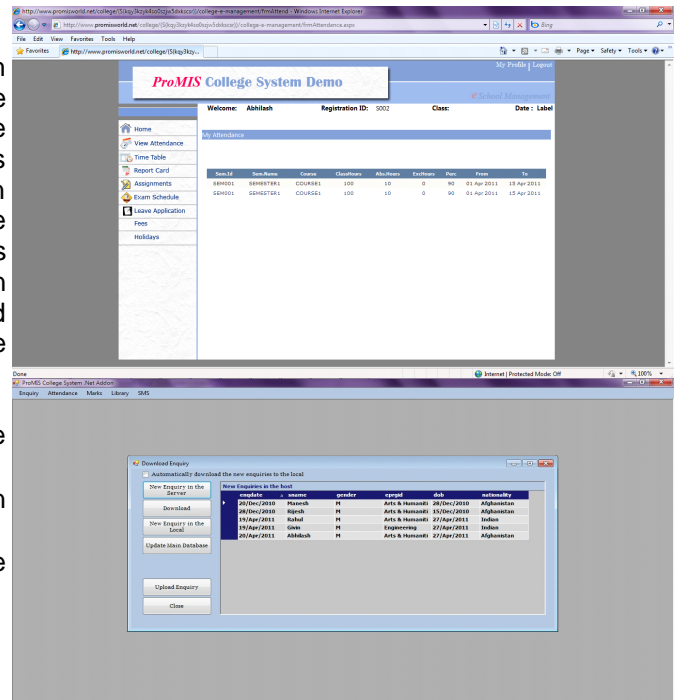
http://www.promisworld.net/college/(S(kqy3kzyMxx0szjw5dbkscsr))/college-e-management/frmAttendance.aspx - Windows Internet Explorer

http://www.promisworld.net/college/(S(kqy3kzyMxx0szjw5dbkscsr))/college-e-management/frmAttendance.aspx

Bing

File Edit View Favorites Tools Help

Favorites

http://www.promisworld.net/college/(S(kqy3kzy...

Page Safety Tools

My Profile | Logout

ProMIS College System Demo

e School Management

Welcome: Abhilash Registration ID: S002 Class: Date : Label

Home
View Attendance
Time Table
Report Card
Assignments
Exam Schedule
Leave Application
Fees
Holidays

My Attendance

| Sem.Id | Sem.Name | Course | ClassHours | Abs.Hours | Exc.Hours | Perc | From | To |
|---|---|---|---|---|---|---|---|---|
| SEM001 | SEMESTER1 | COURSE1 | 100 | 10 | 0 | 90 | 01 Apr 2011 | 15 Apr 2011 |
| SEM001 | SEMESTER1 | COURSE1 | 100 | 10 | 0 | 90 | 01 Apr 2011 | 15 Apr 2011 |

Done

Internet | Protected Mode: Off

100%

ProMIS College System .Net Addon

Enquiry Attendance Marks Library SMS

Download Enquiry

Automatically download the new enquiries to the local

New Enquiry in the Server

Download

New Enquiry in the Local

Update Main Database

Upload Enquiry

Close

New Enquiries in the host

| enqdate | sname | gender | epegid | dob | nationality |
|---|---|---|---|---|---|
| 20/Dec/2010 | Manesh | M | Arts & Humaniti | 28/Dec/2010 | Afghanistan |
| 28/Dec/2010 | Rajesh | M | Arts & Humaniti | 15/Dec/2010 | Afghanistan |
| 19/Apr/2011 | Rahul | M | Arts & Humaniti | 27/Apr/2011 | Indian |
| 19/Apr/2011 | Givin | M | Engineering | 27/Apr/2011 | Indian |
| 20/Apr/2011 | Abhilash | M | Arts & Humaniti | 27/Apr/2011 | Afghanistan |